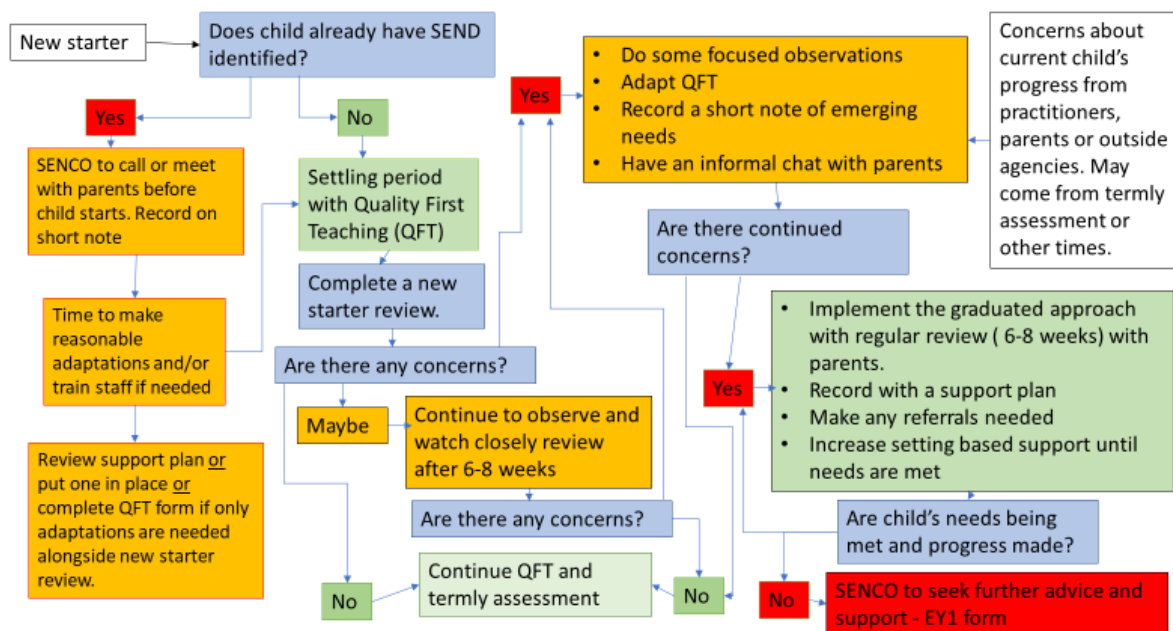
New starter

Does child already have SEND identified?

Yes

No

SENCO to call or meet with parents before child starts. Record on short note

Settling period with Quality First Teaching (QFT)

Time to make reasonable adaptations and/or train staff if needed

Complete a new starter review.

Are there any concerns?

Review support plan or put one in place or complete QFT form if only adaptations are needed alongside new starter review.

Maybe

Continue to observe and watch closely review after 6-8 weeks

Are there any concerns?

No

Continue QFT and termly assessment

No

Yes

- Do some focused observations
- Adapt QFT
- Record a short note of emerging needs
- Have an informal chat with parents

Concerns about current child's progress from practitioners, parents or outside agencies. May come from termly assessment or other times.

Are there continued concerns?

Yes

- Implement the graduated approach with regular review ( 6-8 weeks) with parents.
- Record with a support plan
- Make any referrals needed
- Increase setting based support until needs are met

Are child's needs being met and progress made?

No

SENCO to seek further advice and support - EY1 form